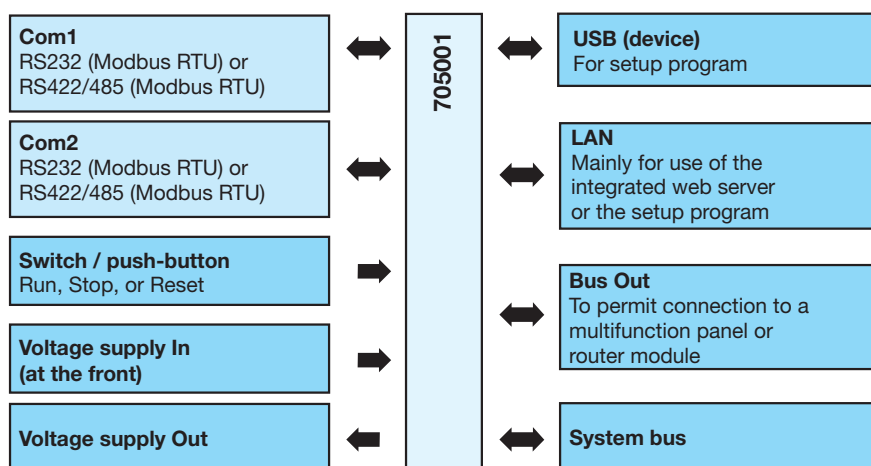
Com1
RS232 (Modbus RTU) or
RS422/485 (Modbus RTU)

Com2
RS232 (Modbus RTU) or
RS422/485 (Modbus RTU)

Switch / push-button
Run, Stop, or Reset

Voltage supply In
(at the front)

Voltage supply Out

705001

USB (device)
For setup program

LAN
Mainly for use of the integrated web server or the setup program

Bus Out
To permit connection to a multifunction panel or router module

System bus